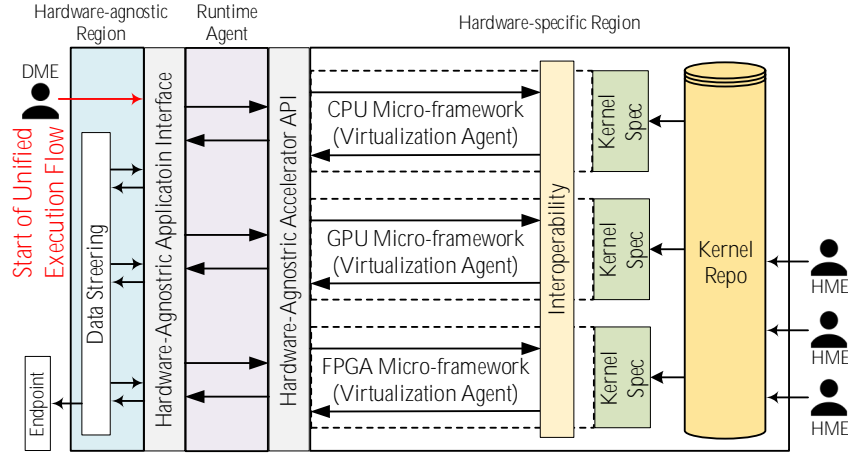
Hardware-agnostic Region

Runtime Agent

Hardware-specific Region

DME

Start of Unified Execution Flow

Data Streering

Endpoint

Hardware-Agnostic Applicatoin Interface

Hardware-Agnostic Accelerator API

CPU Micro-framework (Virtualization Agent)

GPU Micro-framework (Virtualization Agent)

FPGA Micro-framework (Virtualization Agent)

Interoperability

Kernel Spec

Kernel Spec

Kernel Spec

Kernel Repo

HME

HME

HME